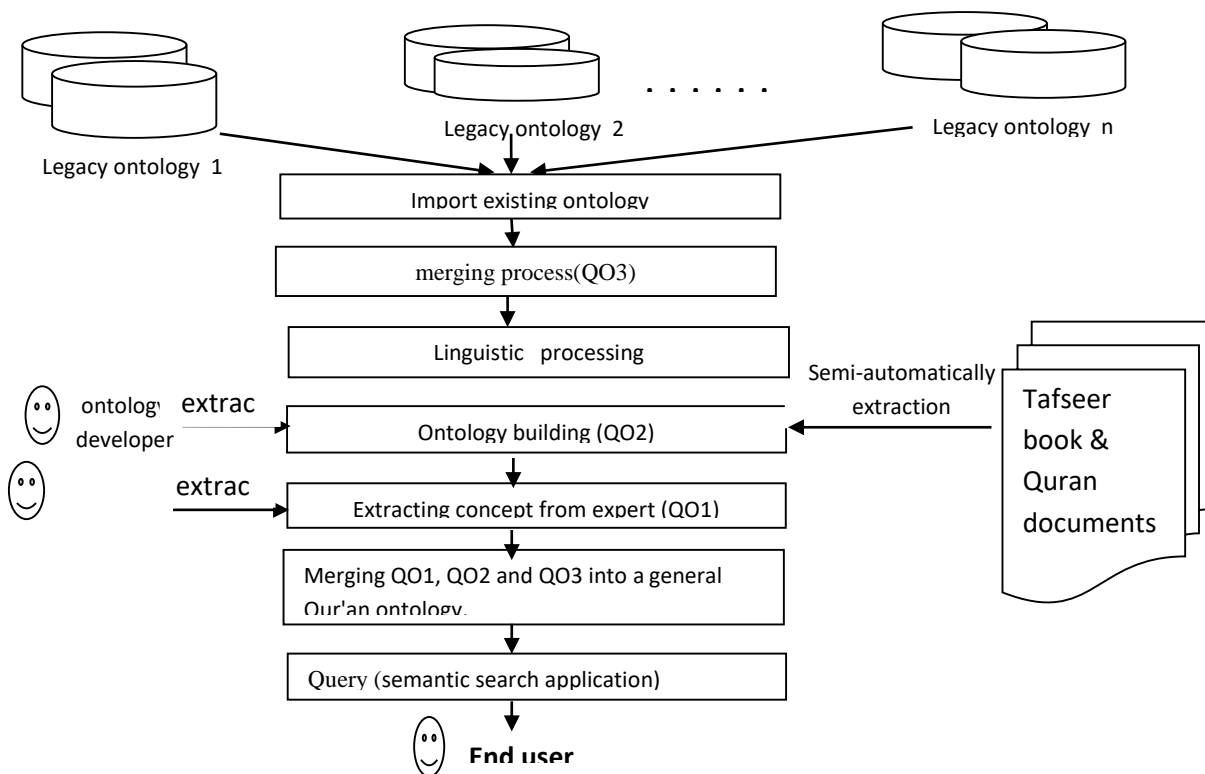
. . . . . .

Legacy ontology 1

Legacy ontology 2

Legacy ontology n

Import existing ontology

merging process(QO3)

Linguistic processing

Semi-automatically extraction

ontology developer

extrac

Ontology building (QO2)

Tafseer book & Quran documents

extrac

Extracting concept from expert (QO1)

Merging QO1, QO2 and QO3 into a general Qur'an ontology.

Query (semantic search application)

End user